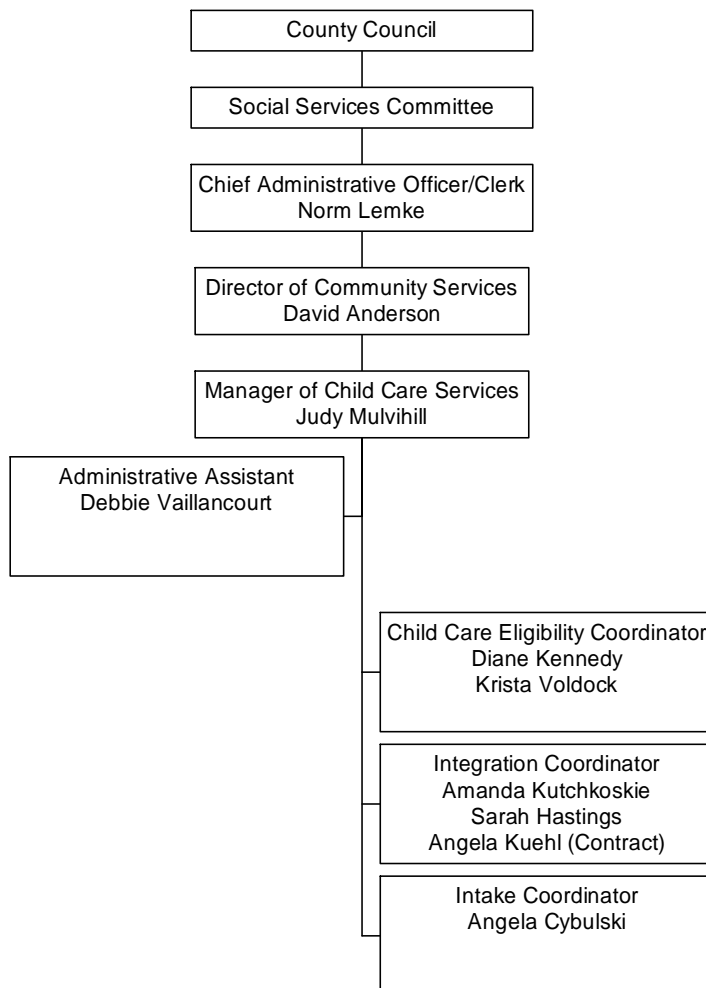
County Council

Social Services Committee

Chief Administrative Officer/Clerk
Norm Lemke

Director of Community Services
David Anderson

Manager of Child Care Services
Judy Mulvihill

Administrative Assistant
Debbie Vaillancourt

Child Care Eligibility Coordinator
Diane Kennedy
Krista Voldock

Integration Coordinator
Amanda Kutchkoskie
Sarah Hastings
Angela Kuehl (Contract)

Intake Coordinator
Angela Cybulski